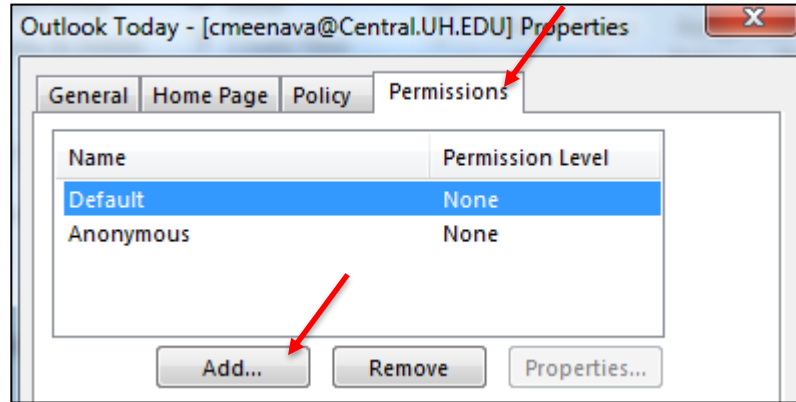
Outlook Today - [cmeenava@Central.UH.EDU] Properties

General | Home Page | Policy | Permissions

| Name | Permission Level |
|---|---|
| Default | None |
| Anonymous | None |

Add... | Remove | Properties...